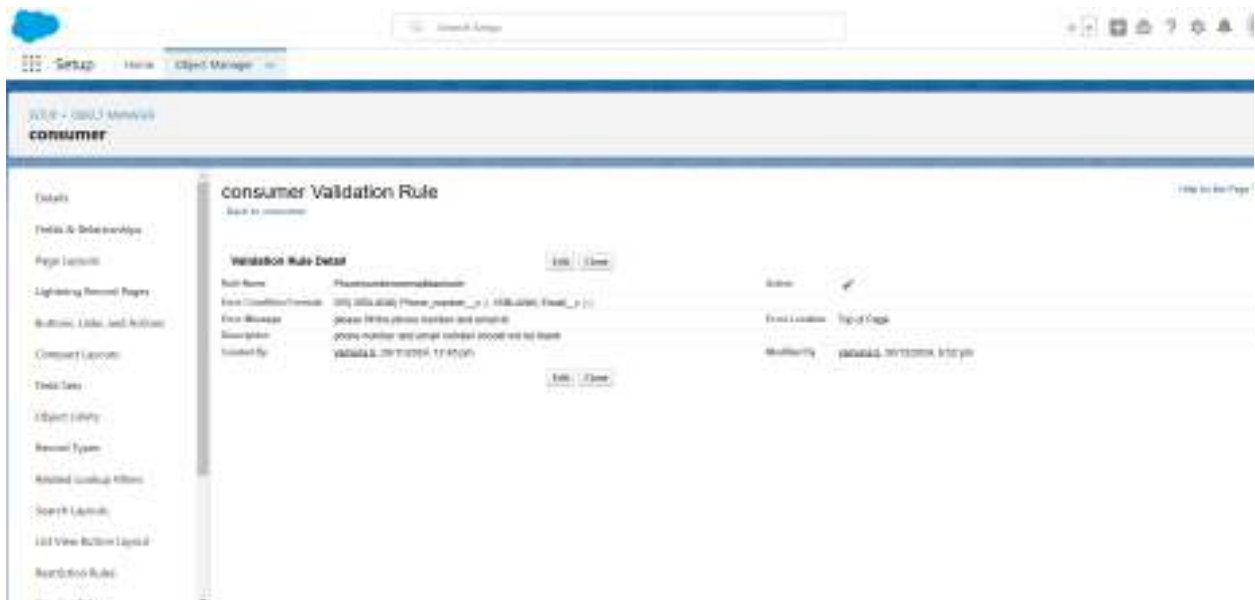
Search Setup

Setup Home Object Manager

SETUP > OBJECT MANAGER
consumer

Details
Fields & Relationships
Page Layouts
Lightning Record Pages
Buttons, Links, and Actions
Compact Layouts
Field Sets
Object Limits
Record Types
Related Lookup Filters
Search Layouts
List View Button Layout
Restriction Rules

consumer Validation Rule
Back to consumer

Help for this Page

Validation Rule Detail
Edit Clone

| | | | |
|---|---|---|---|
| Rule Name | Phonenumberemailvalidation | Active | ✓ |
| Error Condition Formula | OR( ISBLANK( Phone_number__c ), ISBLANK( Email__c ) ) | | |
| Error Message | please fill the phone number and email id | Error Location | Top of Page |
| Description | phone number and email validation should not be blank | | |
| Created By | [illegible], 20/11/2024, 12:41 pm | Modified By | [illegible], 20/11/2024, 3:52 pm |

Edit Clone